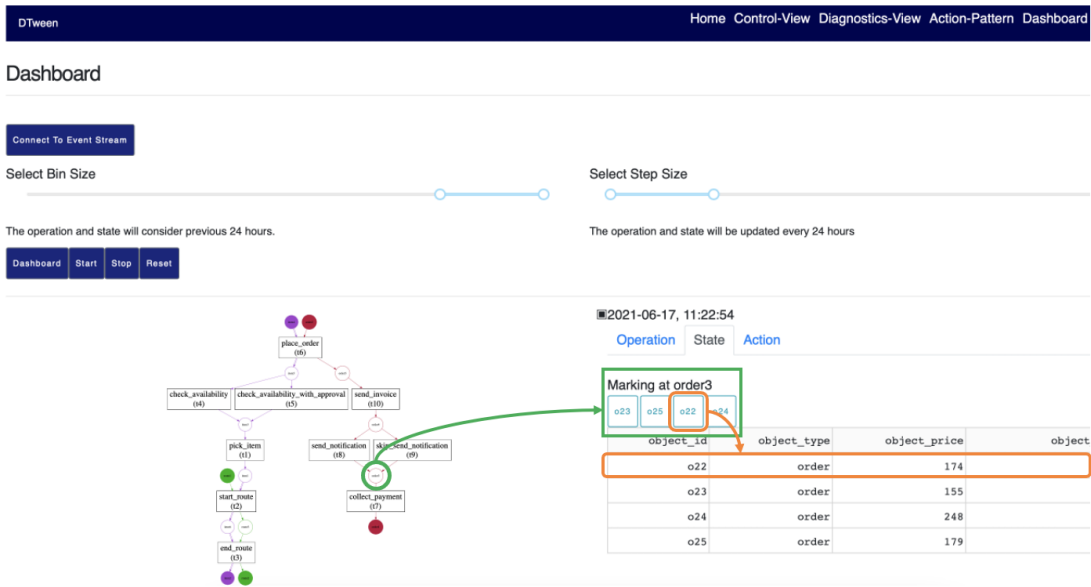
DTween

Home Control-View Diagnostics-View Action-Pattern Dashboard

Dashboard

Connect To Event Stream

Select Bin Size

Select Step Size

The operation and state will consider previous 24 hours.

The operation and state will be updated every 24 hours

Dashboard Start Stop Reset

place_order (t6)

check_availability (t4)

check_availability_with_approval (t5)

send_invoice (t10)

pick_item (t1)

send_notification (t8)

skip_send_notification (t9)

start_route (t2)

collect_payment (t7)

end_route (t3)

2021-06-17, 11:22:54

Operation State Action

Marking at order3

o23 o25 o22 o24

| object_id | object_type | object_price | object |
|---|---|---|---|
| o22 | order | 174 | |
| o23 | order | 155 | |
| o24 | order | 248 | |
| o25 | order | 179 | |